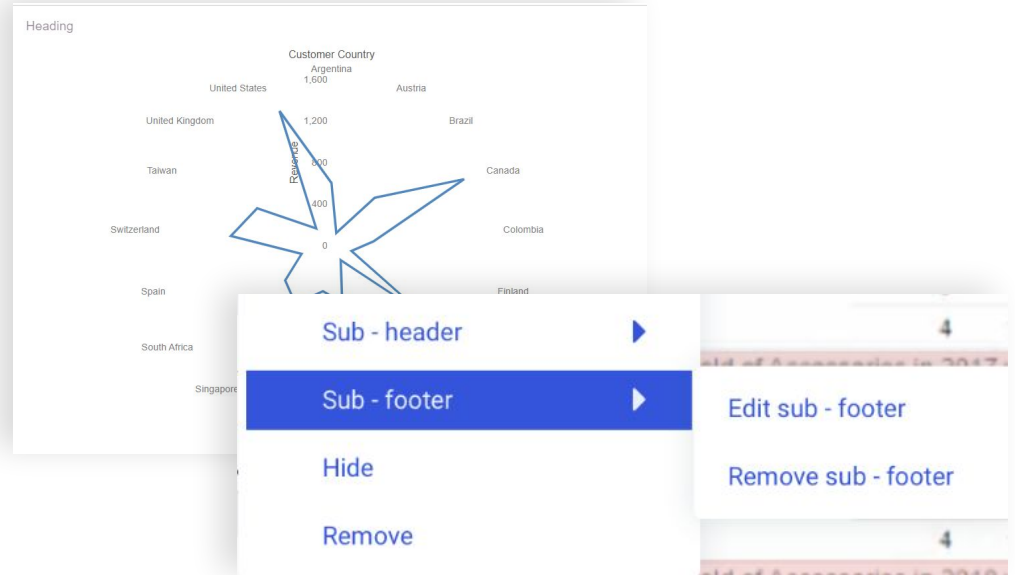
Heading

Customer Country

Argentina
Austria
Brazil
Canada
Colombia
Finland
Singapore
South Africa
Spain
Switzerland
Taiwan
United Kingdom
United States

1,600
1,200
800
400
0

Revenue

Sub - header
Sub - footer
Hide
Remove

Edit sub - footer
Remove sub - footer

4
4
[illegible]
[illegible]